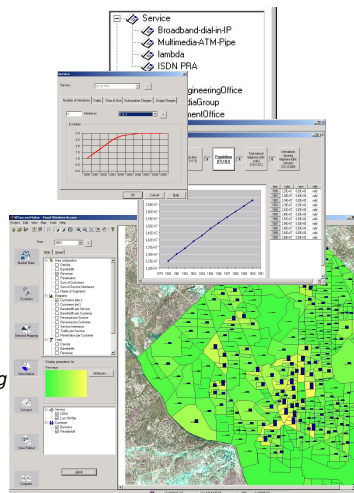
Service
Broadband-dial-in-IP
Multimedia-ATM-Pipe
lambda
ISDN PRA
gineeringOffice
diaGroup
mentOffice

Service
Number of Interfaces
Traffic
Time of End
Subscription Changes
Usage Changes
Evolution
OK
Cancel
Apply

Population
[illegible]
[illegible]

Model Data
Products
Demand Mapping
Geo-Analysis
Concepts
Visual Modeler
Catalogue

Year
2001
Area information
Density
Bandwidth
Revenue
Penetration
Diagrams
Customers
Bandwidth
Revenue
Service
Business
Residential
Attributes
g